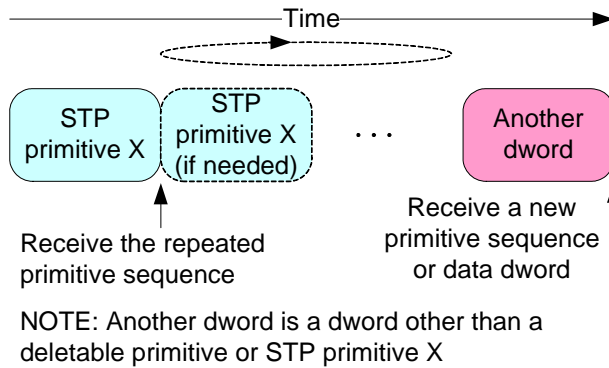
Time

STP primitive X

STP primitive X (if needed)

. . .

Another dword

Receive the repeated primitive sequence

Receive a new primitive sequence or data dword

NOTE: Another dword is a dword other than a deletable primitive or STP primitive X